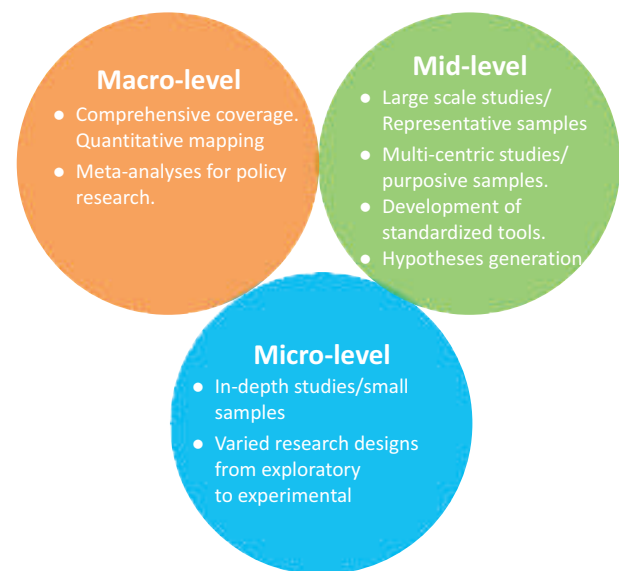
Macro-level
- Comprehensive coverage. Quantitative mapping
- Meta-analyses for policy research.

Mid-level
- Large scale studies/ Representative samples
- Multi-centric studies/ purposive samples.
- Development of standardized tools.
- Hypotheses generation

Micro-level
- In-depth studies/small samples
- Varied research designs from exploratory to experimental